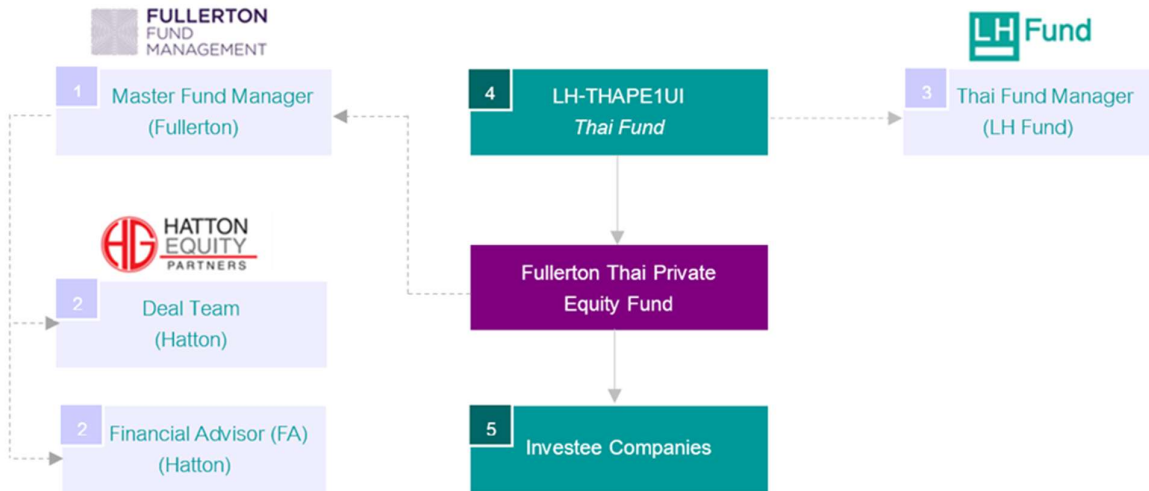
FULLERTON FUND MANAGEMENT

1 Master Fund Manager (Fullerton)

4 LH-THAPE1UI
Thai Fund

LH Fund

3 Thai Fund Manager (LH Fund)

HG HATTON EQUITY PARTNERS

2 Deal Team (Hatton)

Fullerton Thai Private Equity Fund

2 Financial Advisor (FA) (Hatton)

5 Investee Companies